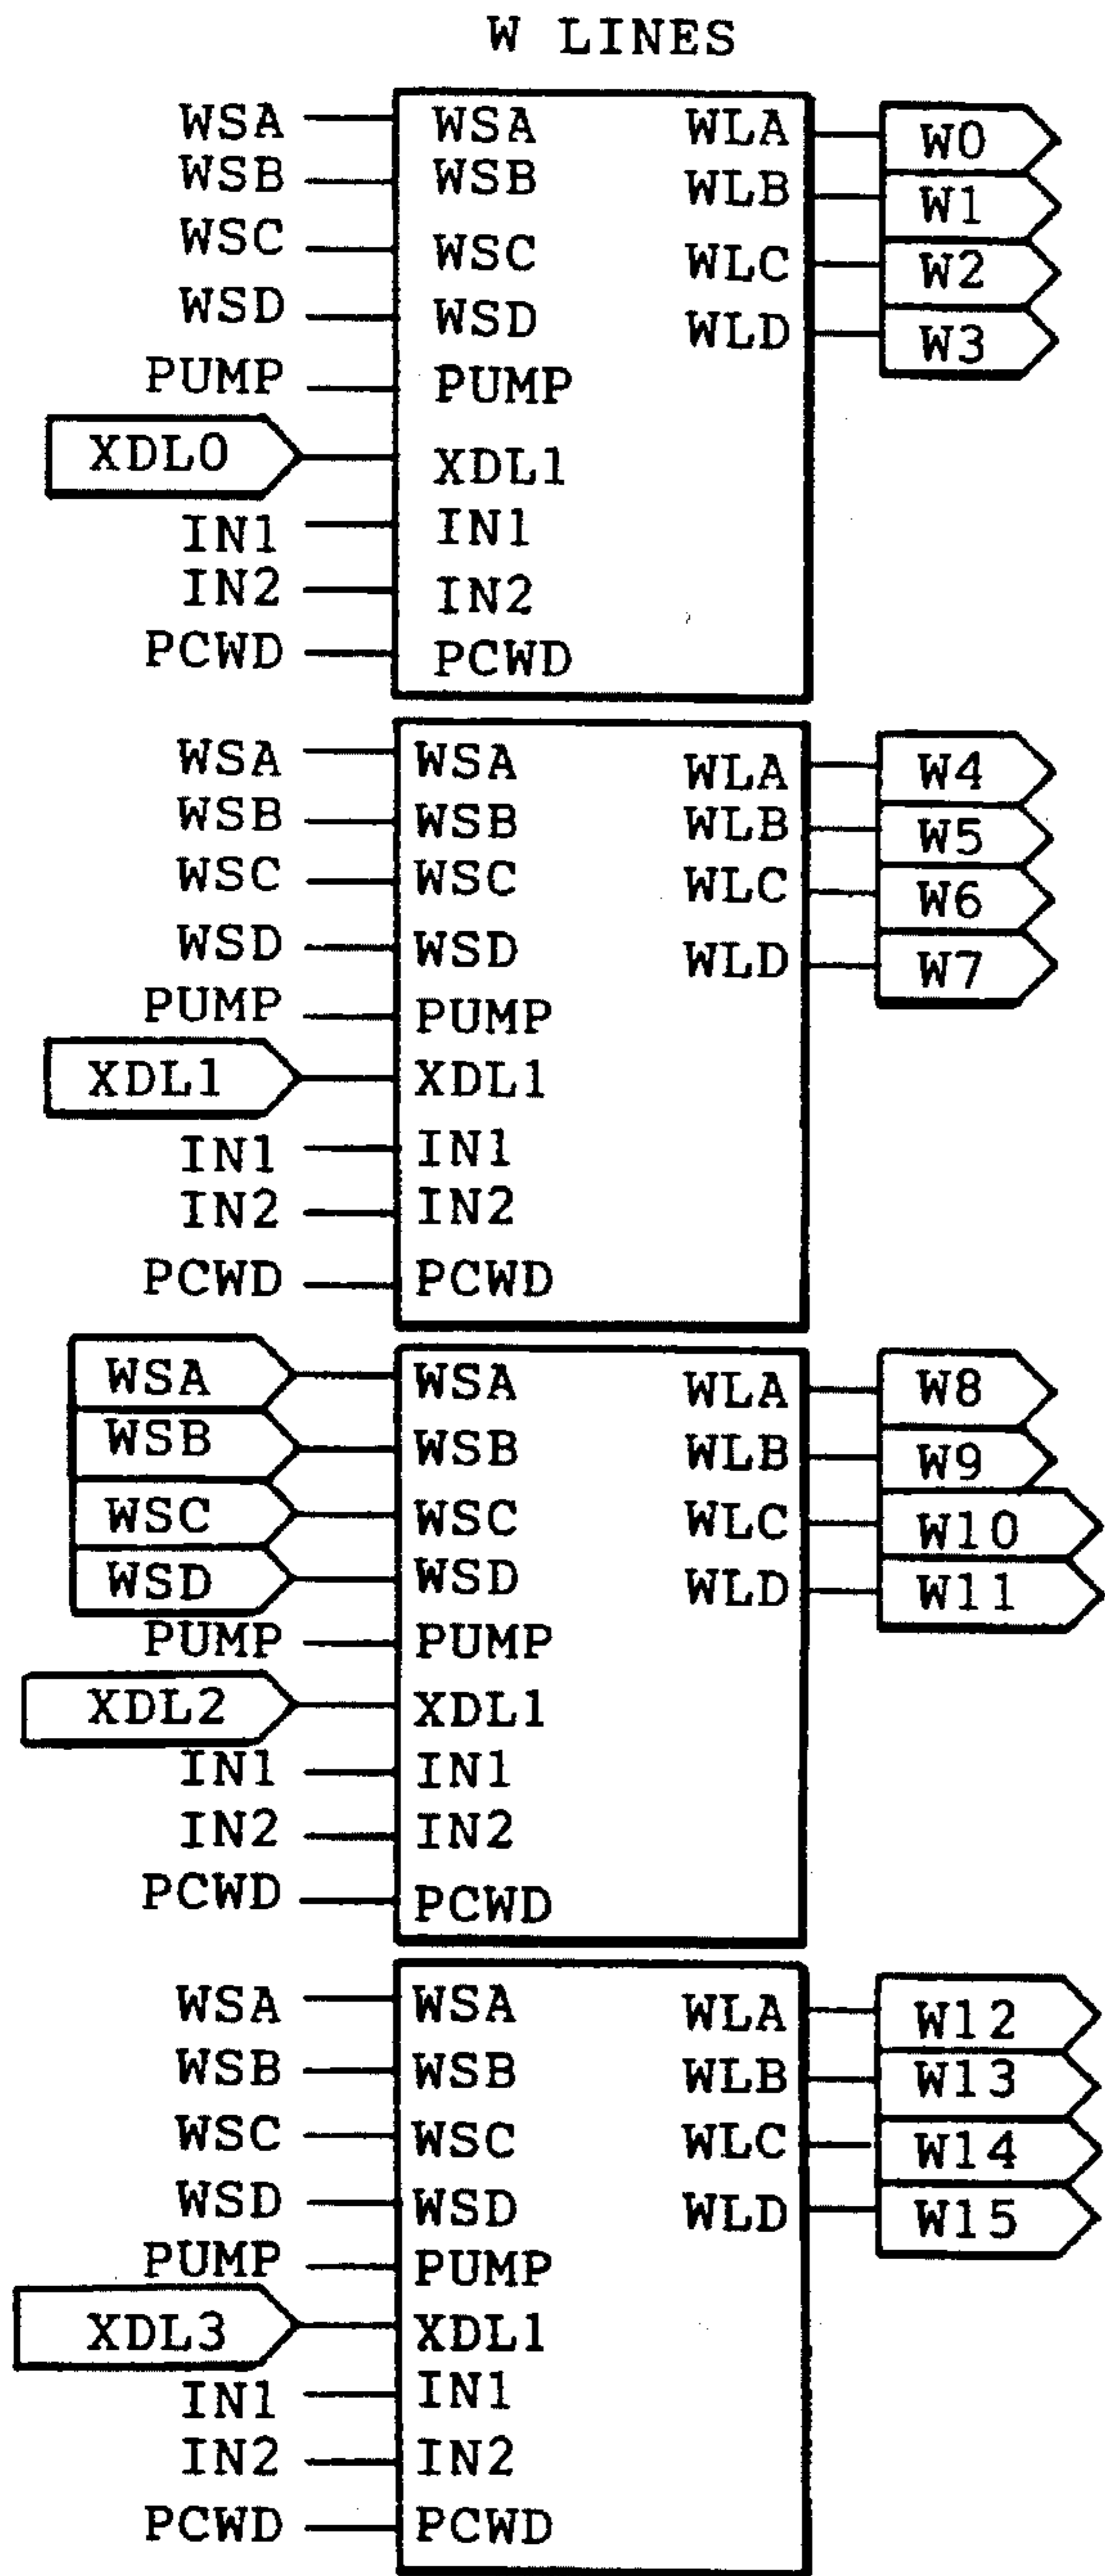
W LINES

WSA
WSB
WSC
WSD
PUMP
XDL0
IN1
IN2
PCWD

WSA
WSB
WSC
WSD
PUMP
XDL1
IN1
IN2
PCWD

WLA
WLB
WLC
WLD

W0
W1
W2
W3

WSA
WSB
WSC
WSD
PUMP
XDL1
IN1
IN2
PCWD

WSA
WSB
WSC
WSD
PUMP
XDL1
IN1
IN2
PCWD

WLA
WLB
WLC
WLD

W4
W5
W6
W7

WSA
WSB
WSC
WSD
PUMP
XDL2
IN1
IN2
PCWD

WSA
WSB
WSC
WSD
PUMP
XDL1
IN1
IN2
PCWD

WLA
WLB
WLC
WLD

W8
W9
W10
W11

WSA
WSB
WSC
WSD
PUMP
XDL3
IN1
IN2
PCWD

WSA
WSB
WSC
WSD
PUMP
XDL1
IN1
IN2
PCWD

WLA
WLB
WLC
WLD

W12
W13
W14
W15